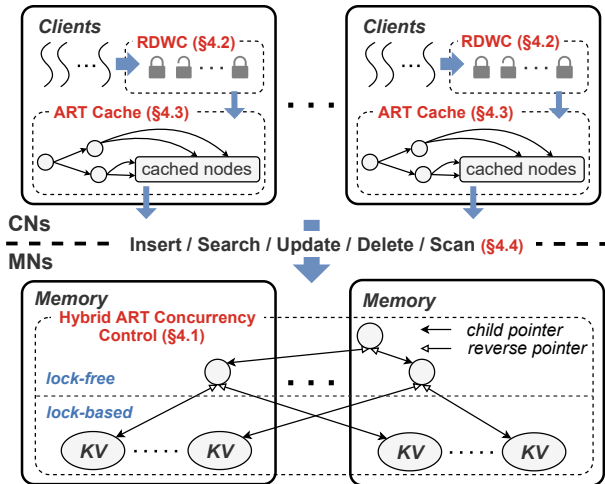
Clients

RDWC (§4.2)

ART Cache (§4.3)

cached nodes

Clients

RDWC (§4.2)

ART Cache (§4.3)

cached nodes

CNs

Insert / Search / Update / Delete / Scan (§4.4)

MNs

Memory

Hybrid ART Concurrency Control (§4.1)

lock-free

lock-based

KV

KV

Memory

child pointer

reverse pointer

KV

KV